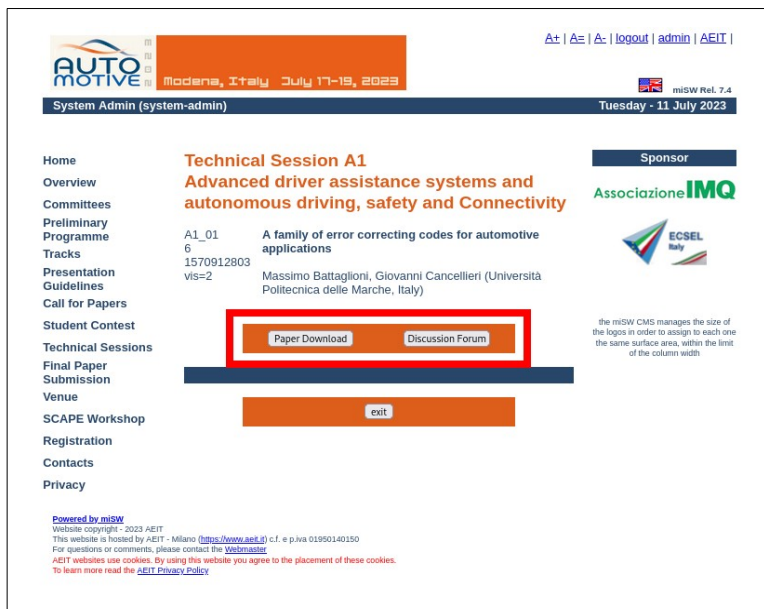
AUTOMOTIVE Modena, Italy July 17-19, 2023

A+ | A= | A- | logout | admin | AEIT |

miSW Rel. 7.4

System Admin (system-admin)

Tuesday - 11 July 2023

Home
Overview
Committees
Preliminary Programme
Tracks
Presentation Guidelines
Call for Papers
Student Contest
Technical Sessions
Final Paper Submission
Venue
SCAPE Workshop
Registration
Contacts
Privacy

Technical Session A1
Advanced driver assistance systems and autonomous driving, safety and Connectivity

A1_01
6
1570912803
vis=2

A family of error correcting codes for automotive applications

Massimo Battaglioni, Giovanni Cancellieri (Università Politecnica delle Marche, Italy)

Paper Download

Discussion Forum

exit

Sponsor

AssociazioneIMQ

ECSEL Italy

the miSW CMS manages the size of the logos in order to assign to each one the same surface area, within the limit of the column width

Powered by miSW
Website copyright - 2023 AEIT
This website is hosted by AEIT - Milano (https://www.aeit.it) c.f. e p.iva 01950140150
For questions or comments, please contact the Webmaster
AEIT websites use cookies. By using this website you agree to the placement of these cookies.
To learn more read the AEIT Privacy Policy